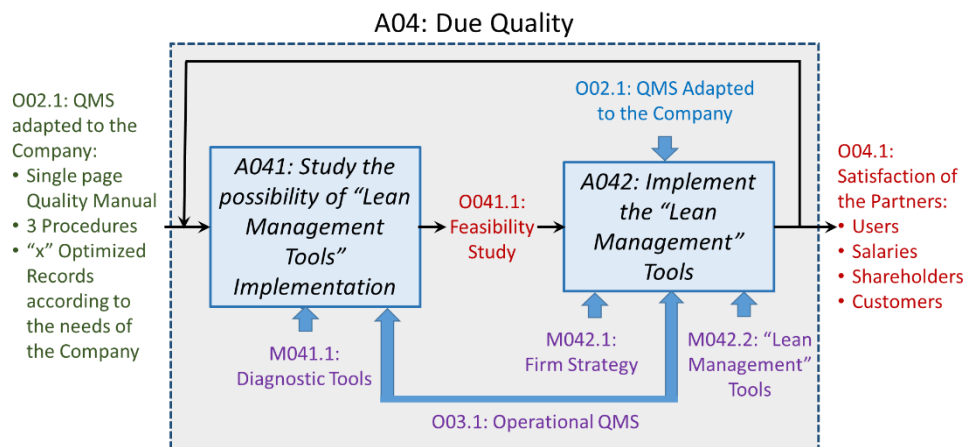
A04: Due Quality

O02.1: QMS adapted to the Company:
• Single page Quality Manual
• 3 Procedures
• "x" Optimized Records according to the needs of the Company

A041: Study the possibility of "Lean Management Tools" Implementation

O041.1: Feasibility Study

O02.1: QMS Adapted to the Company

A042: Implement the "Lean Management" Tools

O04.1: Satisfaction of the Partners:
• Users
• Salaries
• Shareholders
• Customers

M041.1: Diagnostic Tools

M042.1: Firm Strategy

M042.2: "Lean Management" Tools

O03.1: Operational QMS